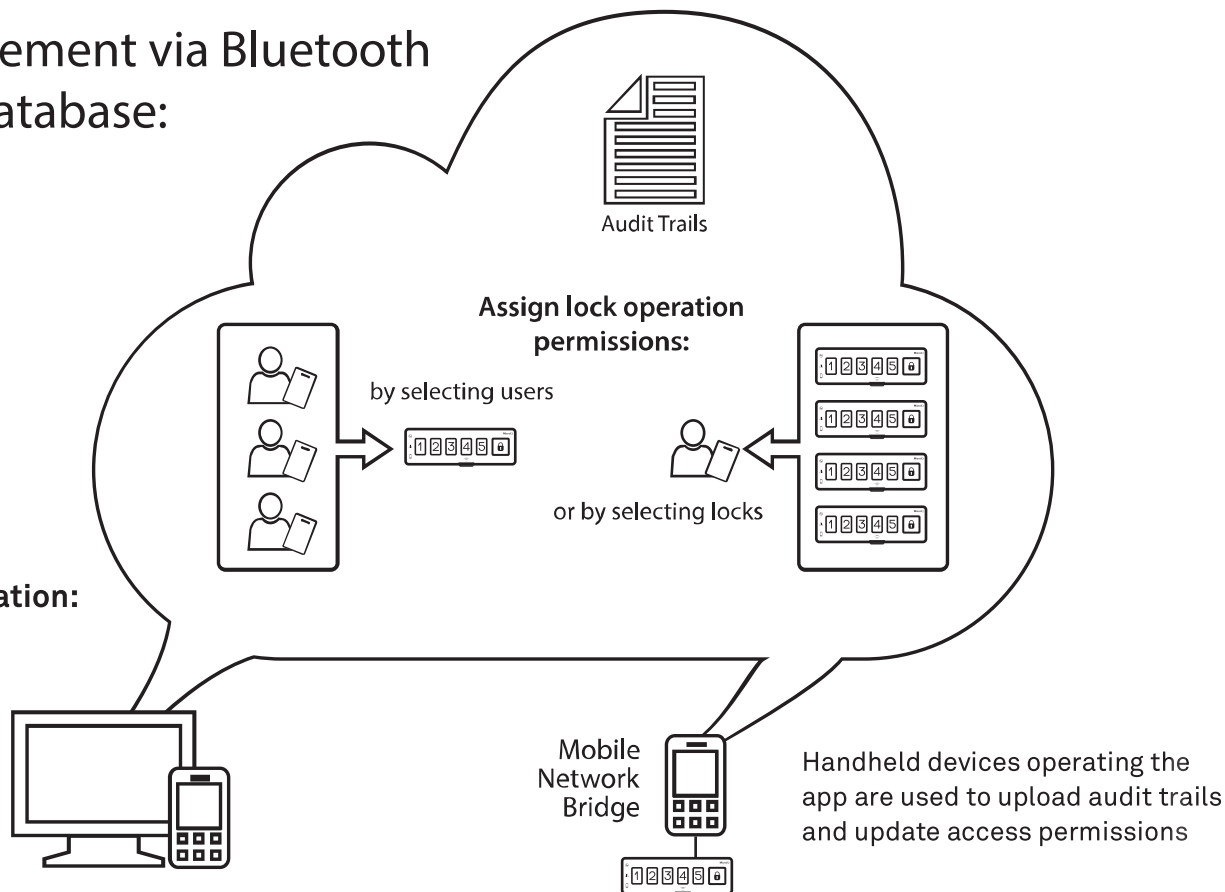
ement via Bluetooth
atabase:

Audit Trails

Assign lock operation permissions:

by selecting users

12345

12345

12345

12345

12345

or by selecting locks

ation:

Mobile Network Bridge

Handheld devices operating the app are used to upload audit trails and update access permissions

12345